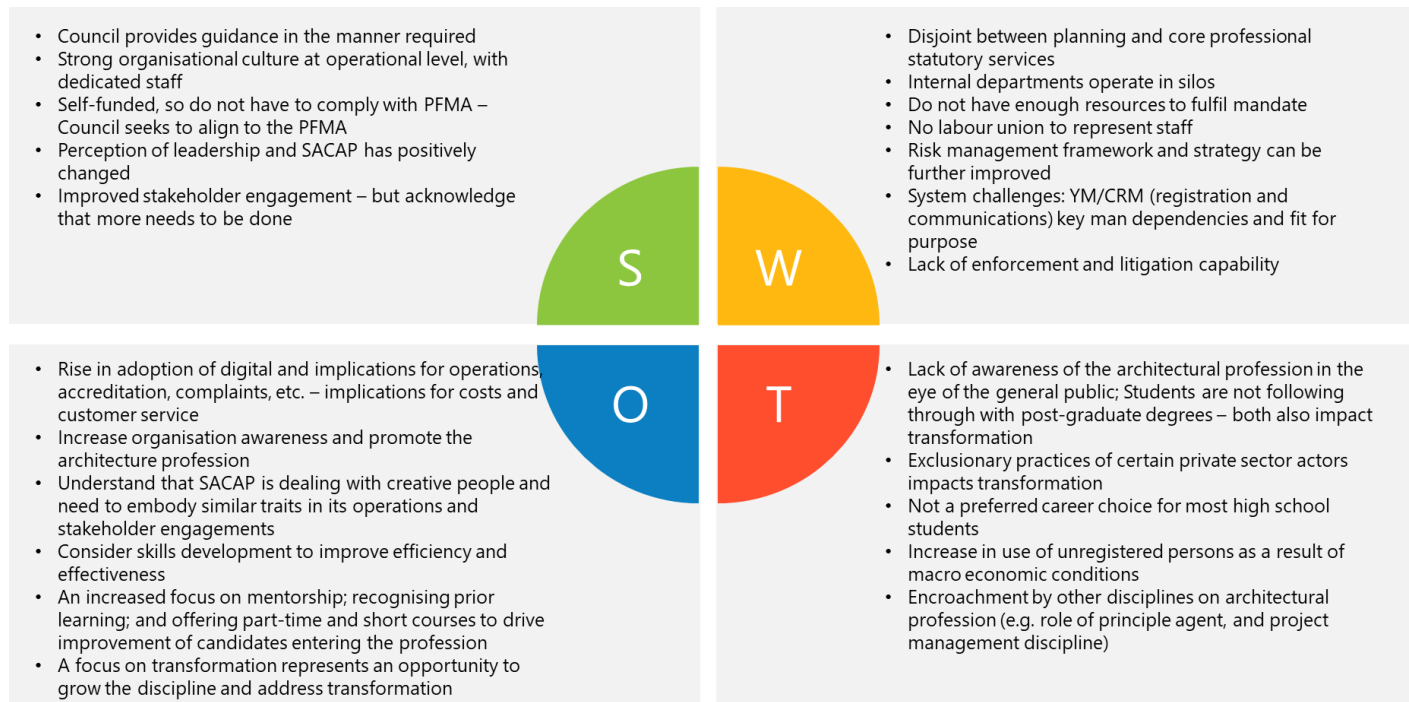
- Council provides guidance in the manner required
- Strong organisational culture at operational level, with dedicated staff
- Self-funded, so do not have to comply with PFMA – Council seeks to align to the PFMA
- Perception of leadership and SACAP has positively changed
- Improved stakeholder engagement – but acknowledge that more needs to be done

- Disjoint between planning and core professional statutory services
- Internal departments operate in silos
- Do not have enough resources to fulfil mandate
- No labour union to represent staff
- Risk management framework and strategy can be further improved
- System challenges: YM/CRM (registration and communications) key man dependencies and fit for purpose
- Lack of enforcement and litigation capability

S

W

O

T

- Rise in adoption of digital and implications for operations, accreditation, complaints, etc. – implications for costs and customer service
- Increase organisation awareness and promote the architecture profession
- Understand that SACAP is dealing with creative people and need to embody similar traits in its operations and stakeholder engagements
- Consider skills development to improve efficiency and effectiveness
- An increased focus on mentorship; recognising prior learning; and offering part-time and short courses to drive improvement of candidates entering the profession
- A focus on transformation represents an opportunity to grow the discipline and address transformation

- Lack of awareness of the architectural profession in the eye of the general public; Students are not following through with post-graduate degrees – both also impact transformation
- Exclusionary practices of certain private sector actors impacts transformation
- Not a preferred career choice for most high school students
- Increase in use of unregistered persons as a result of macro economic conditions
- Encroachment by other disciplines on architectural profession (e.g. role of principle agent, and project management discipline)